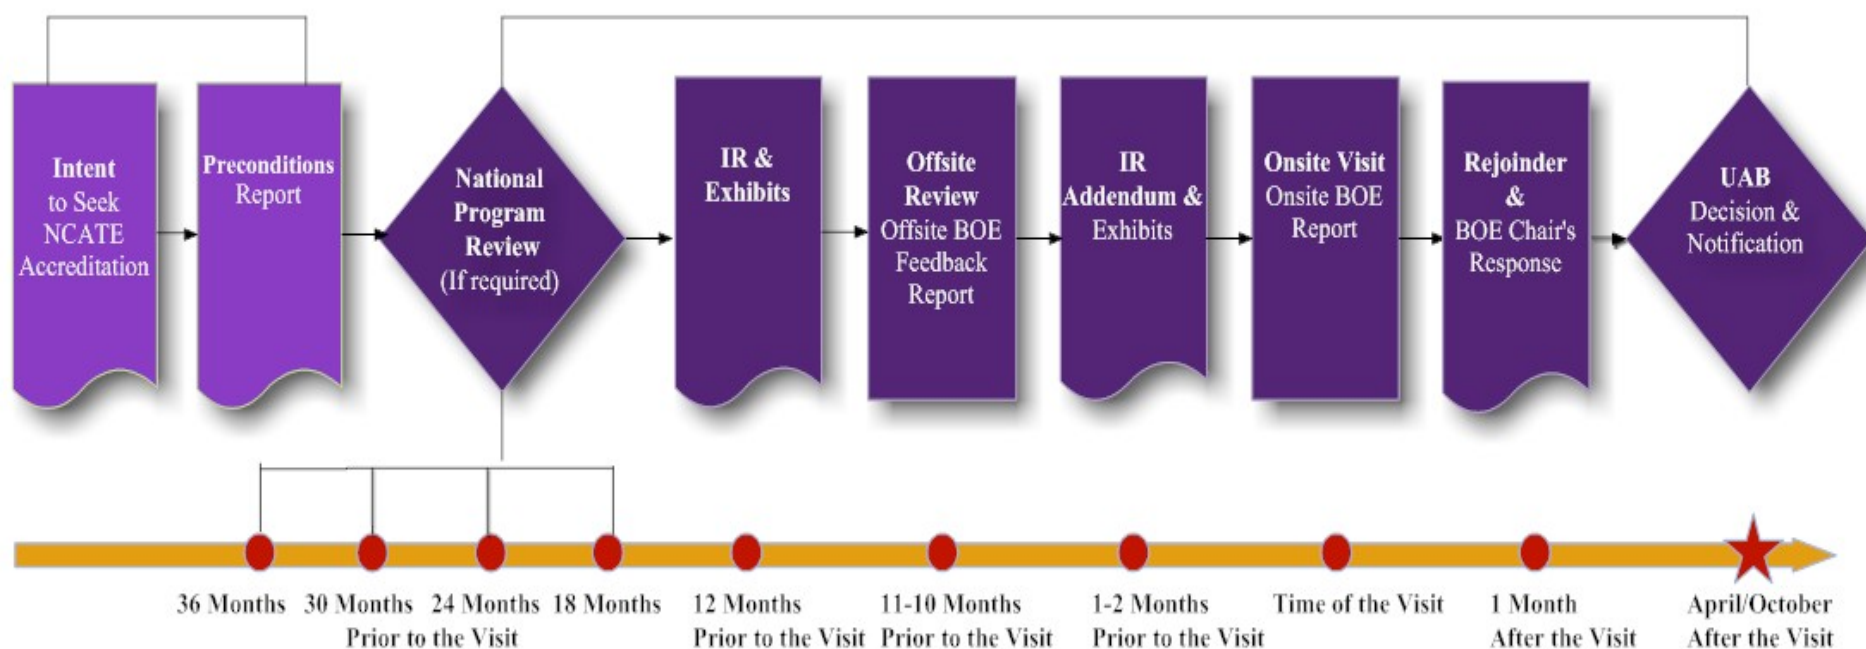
Intent to Seek NCATE Accreditation

Preconditions Report

National Program Review (If required)

IR & Exhibits

Offsite Review Offsite BOE Feedback Report

IR Addendum & Exhibits

Onsite Visit Onsite BOE Report

Rejoinder & BOE Chair's Response

UAB Decision & Notification

36 Months 30 Months 24 Months 18 Months
Prior to the Visit

12 Months
Prior to the Visit

11-10 Months
Prior to the Visit

1-2 Months
Prior to the Visit

Time of the Visit

1 Month
After the Visit

April/October
After the Visit